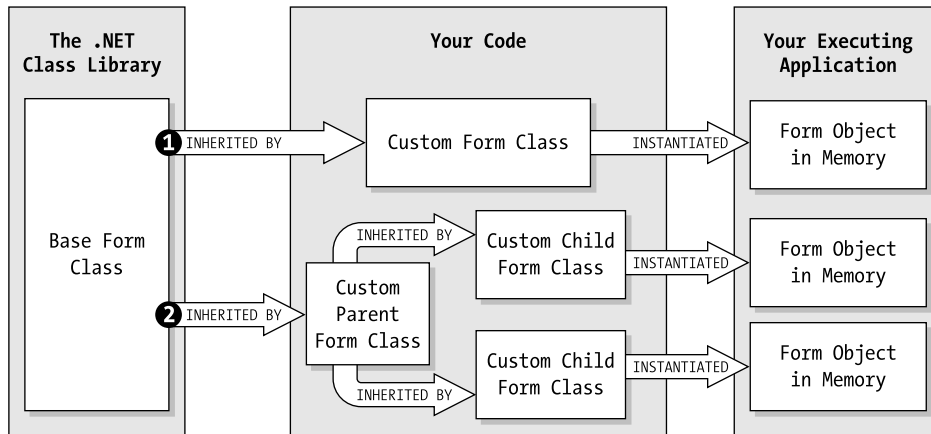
The .NET Class Library

Your Code

Your Executing Application

Base Form Class

1 INHERITED BY

Custom Form Class

INSTANTIATED

Form Object in Memory

2 INHERITED BY

Custom Parent Form Class

INHERITED BY

Custom Child Form Class

INSTANTIATED

Form Object in Memory

INHERITED BY

Custom Child Form Class

INSTANTIATED

Form Object in Memory